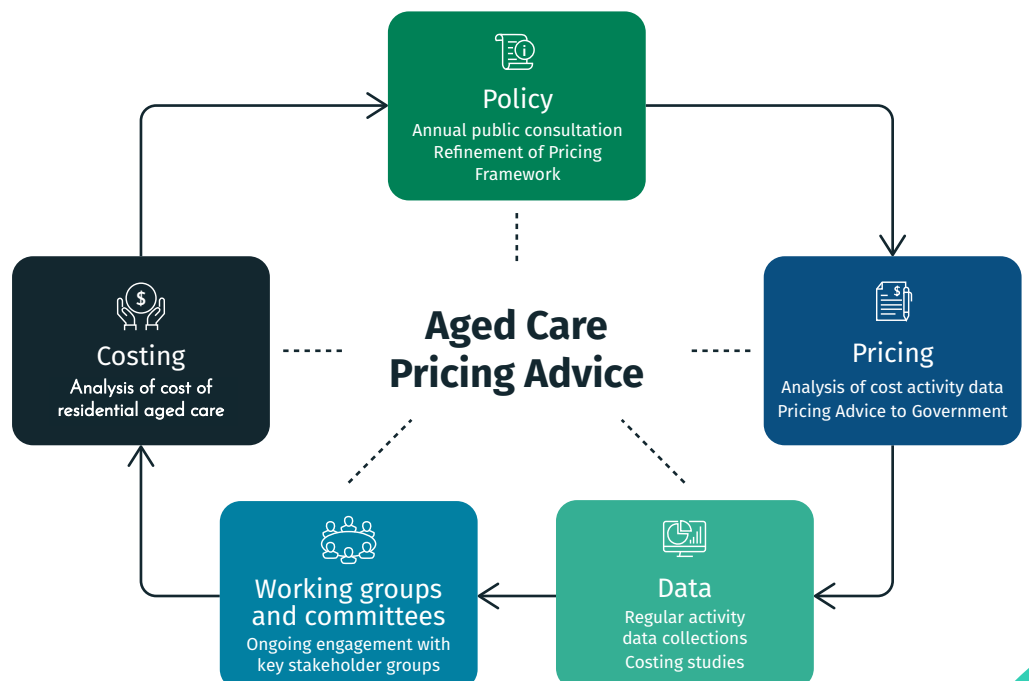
Policy
Annual public consultation
Refinement of Pricing Framework

Costing
Analysis of cost of residential aged care

Aged Care Pricing Advice

Pricing
Analysis of cost activity data
Pricing Advice to Government

Working groups and committees
Ongoing engagement with key stakeholder groups

Data
Regular activity data collections
Costing studies